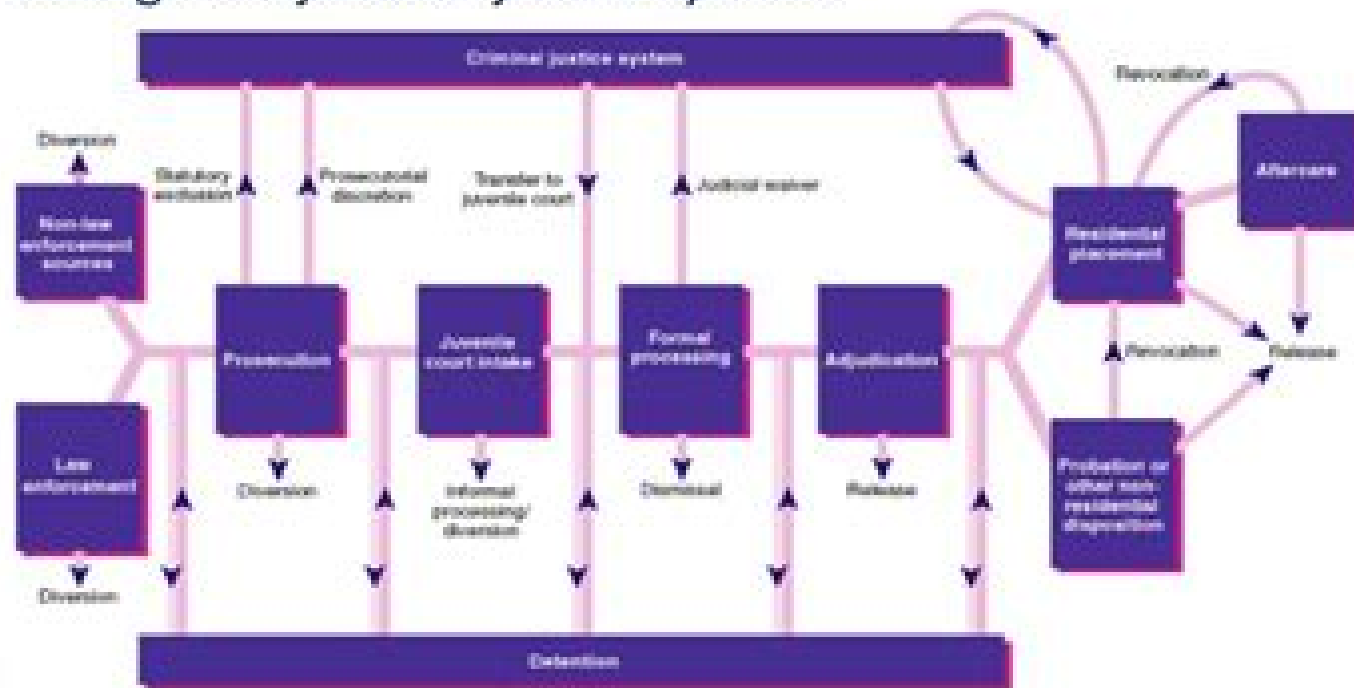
Criminal justice system

Revocation

Diversion

Statutory exclusion

Prosecutorial discretion

Transfer to juvenile court

Judicial waiver

Aftercare

Non-law enforcement sources

Residential placement

Prosecution

Juvenile court intake

Formal processing

Adjudication

Revocation

Release

Law enforcement

Diversion

Informal processing/ diversion

Dismissal

Release

Probation or other non-residential disposition

Diversion

Detention